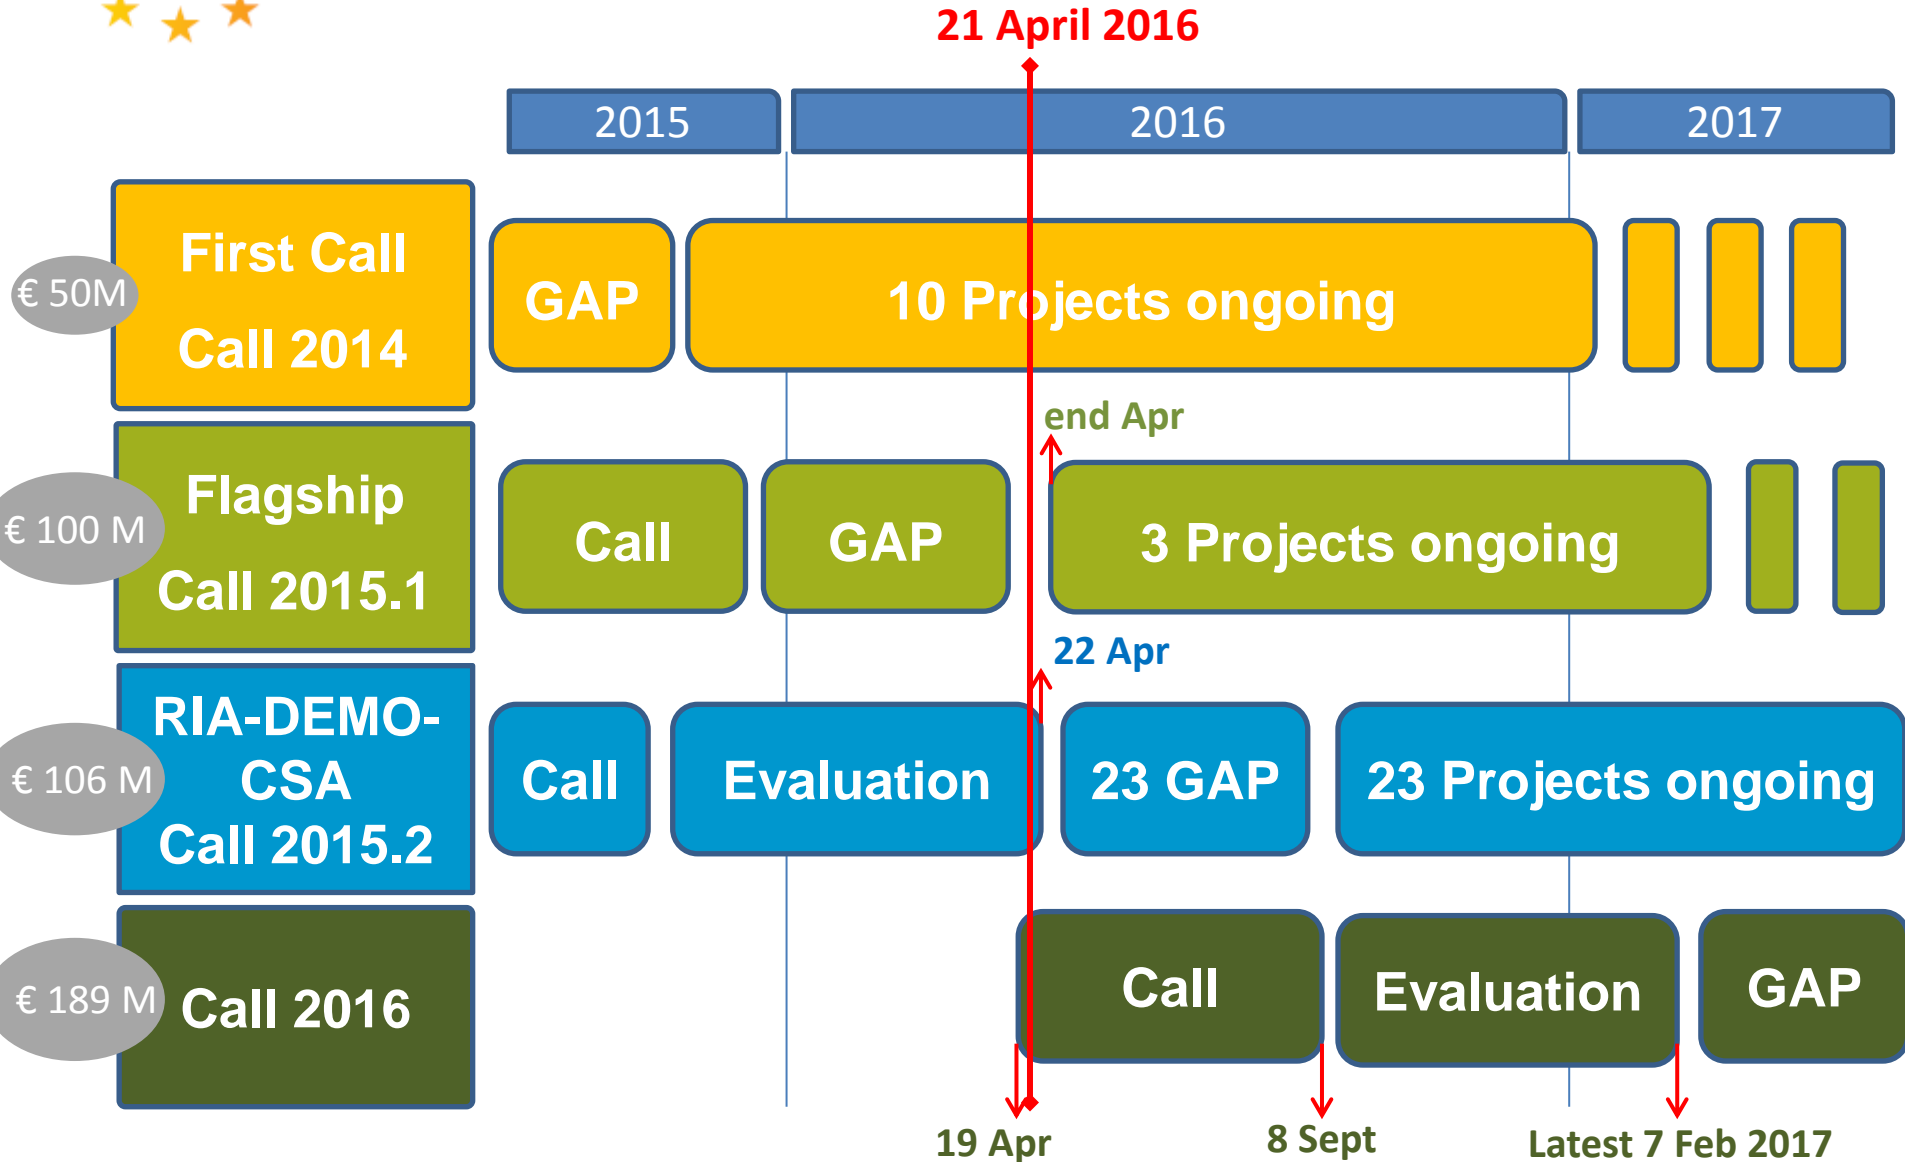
21 April 2016

2015
2016
2017

€ 50M
First Call
Call 2014
GAP
10 Projects ongoing

end Apr

€ 100 M
Flagship
Call 2015.1
Call
GAP
3 Projects ongoing

22 Apr

€ 106 M
RIA-DEMO-CSA
Call 2015.2
Call
Evaluation
23 GAP
23 Projects ongoing

€ 189 M
Call 2016
Call
Evaluation
GAP

19 Apr
8 Sept
Latest 7 Feb 2017